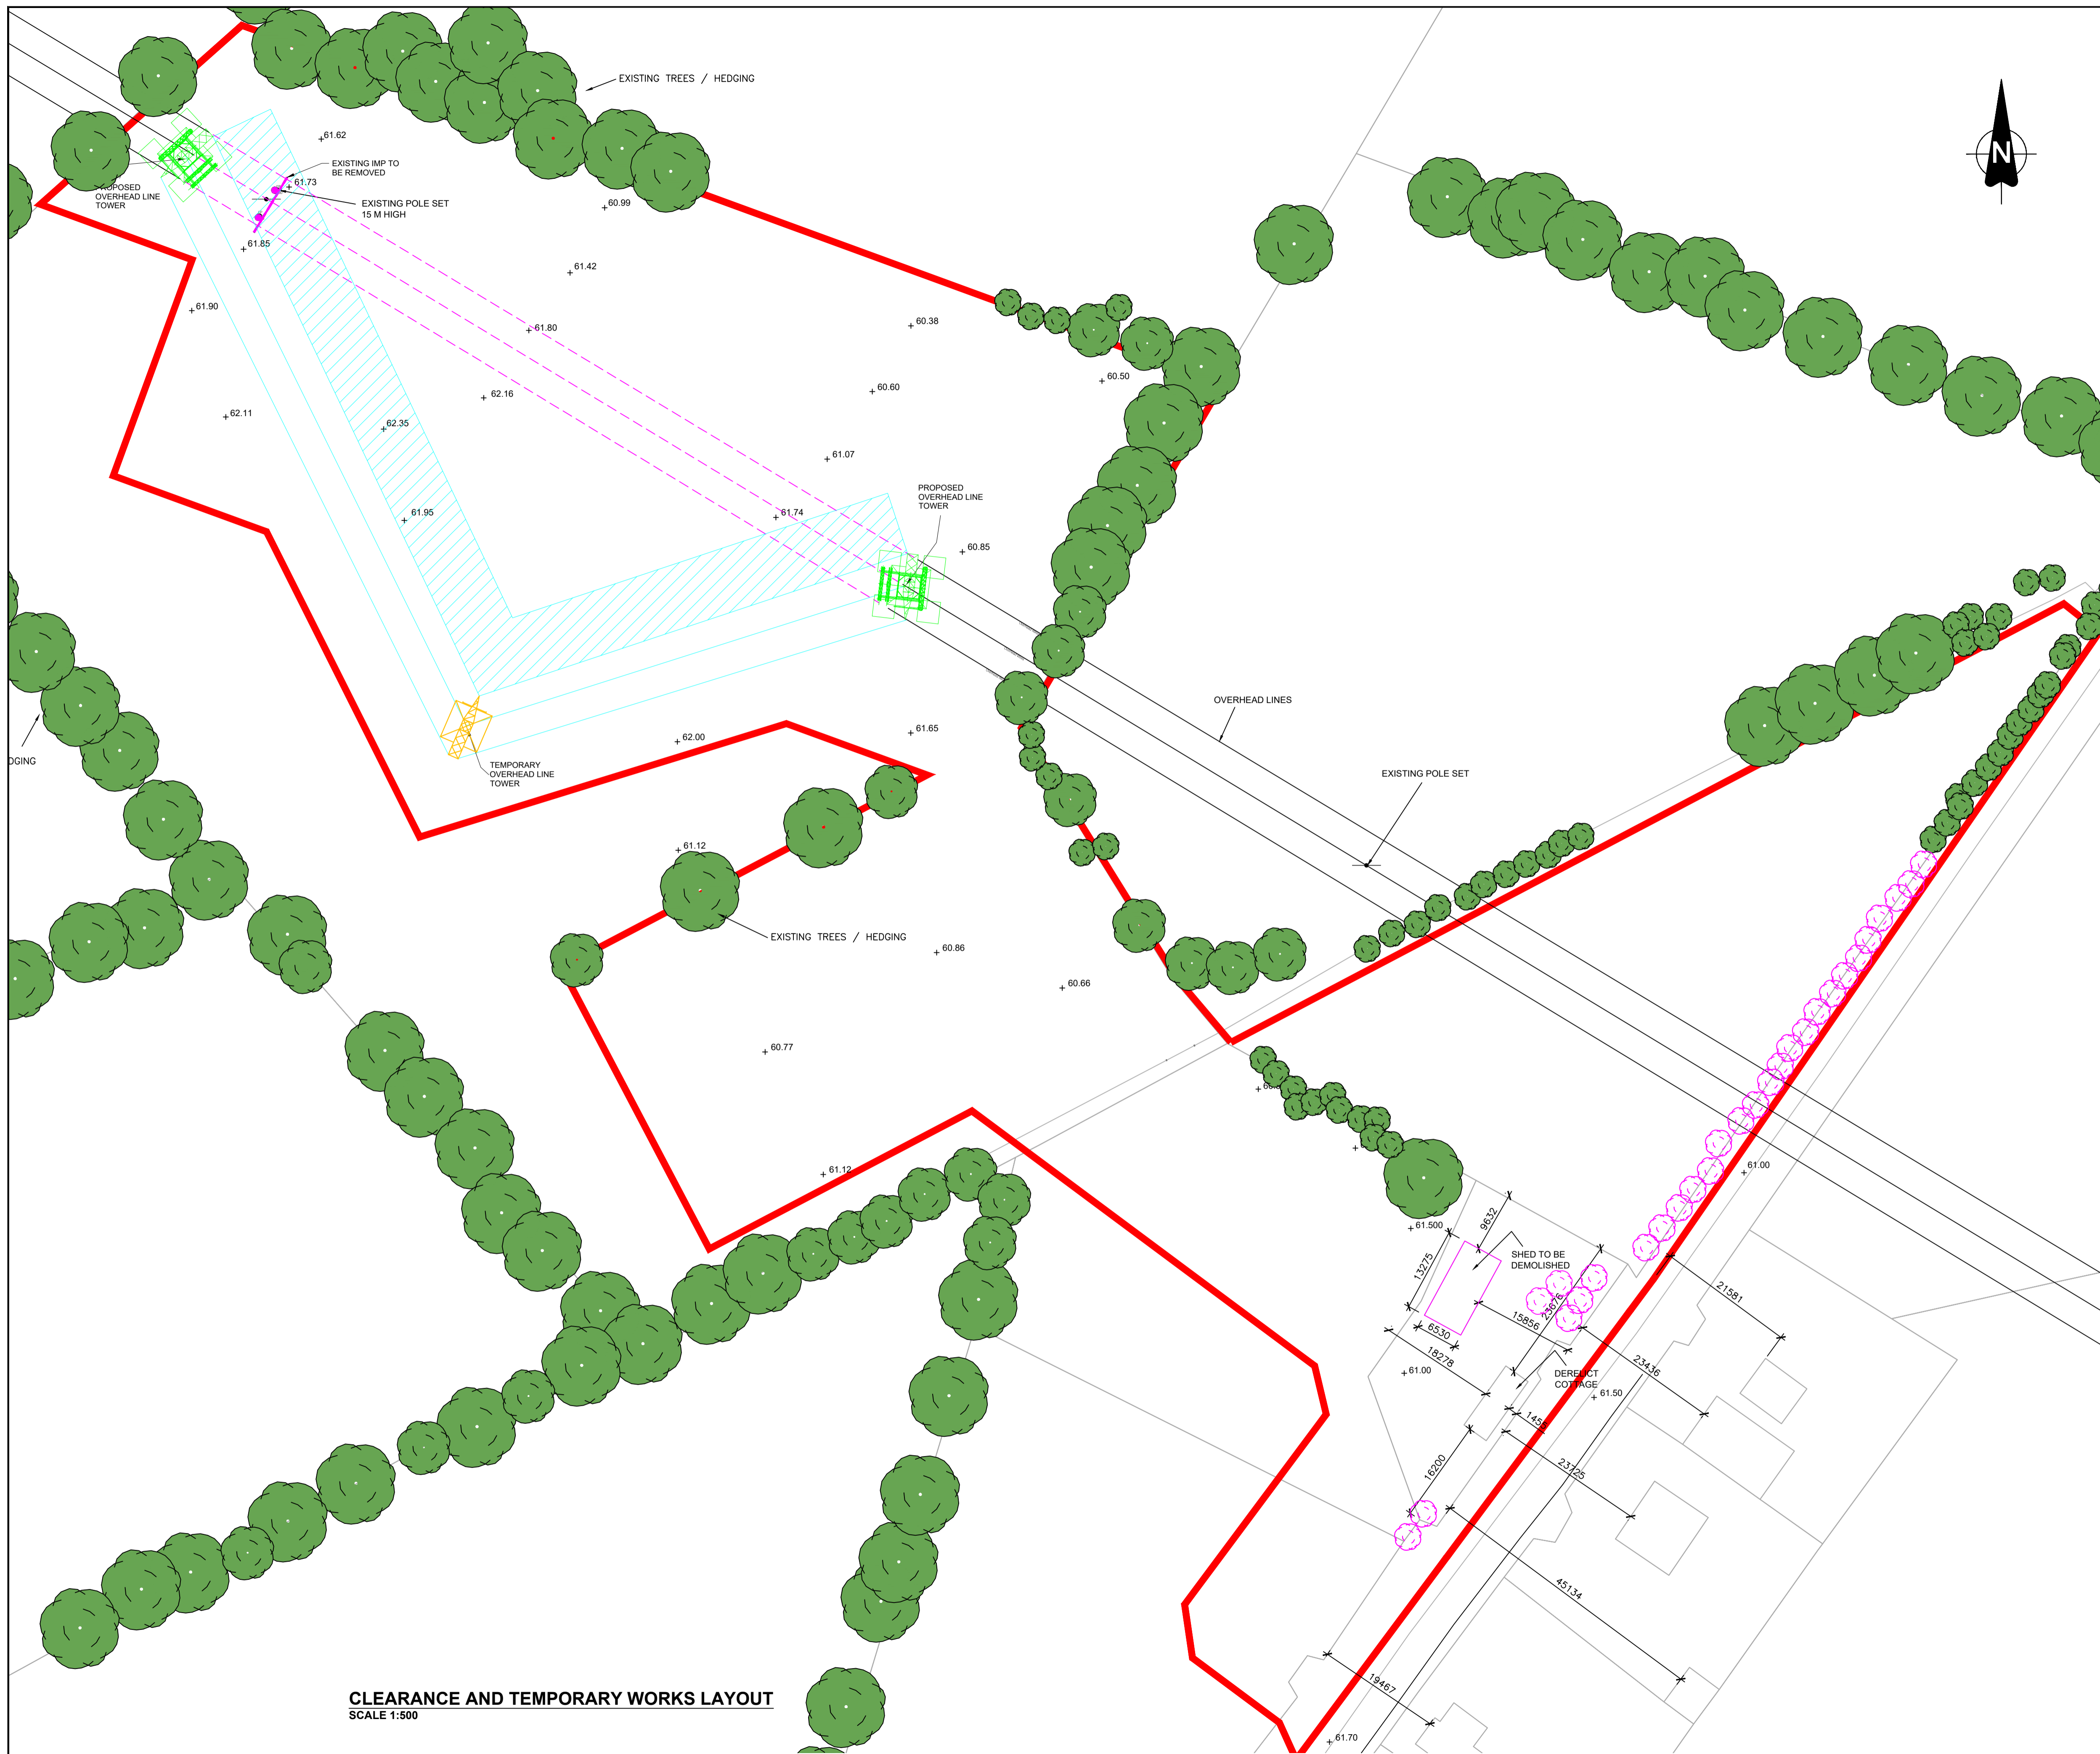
EXISTING TREES / HEDGING

N

61.62

EXISTING IMP TO BE REMOVED

61.73

PROPOSED OVERHEAD LINE TOWER

EXISTING POLE SET 15 M HIGH

60.99

61.85

61.42

61.90

61.80

60.38

60.50

62.16

60.60

62.11

62.35

61.07

PROPOSED OVERHEAD LINE TOWER

61.95

61.74

60.85

OVERHEAD LINES

DGING

61.65

62.00

TEMPORARY OVERHEAD LINE TOWER

EXISTING POLE SET

61.12

EXISTING TREES / HEDGING

60.86

60.66

60.77

61.12

61.00

61.500

9632

13275

SHED TO BE DEMOLISHED

21581

6530

15856

2306

18278

61.00

DERELICT COTTAGE

61.50

23436

145

16200

23725

45134

19467

61.70

CLEARANCE AND TEMPORARY WORKS LAYOUT
SCALE 1:500